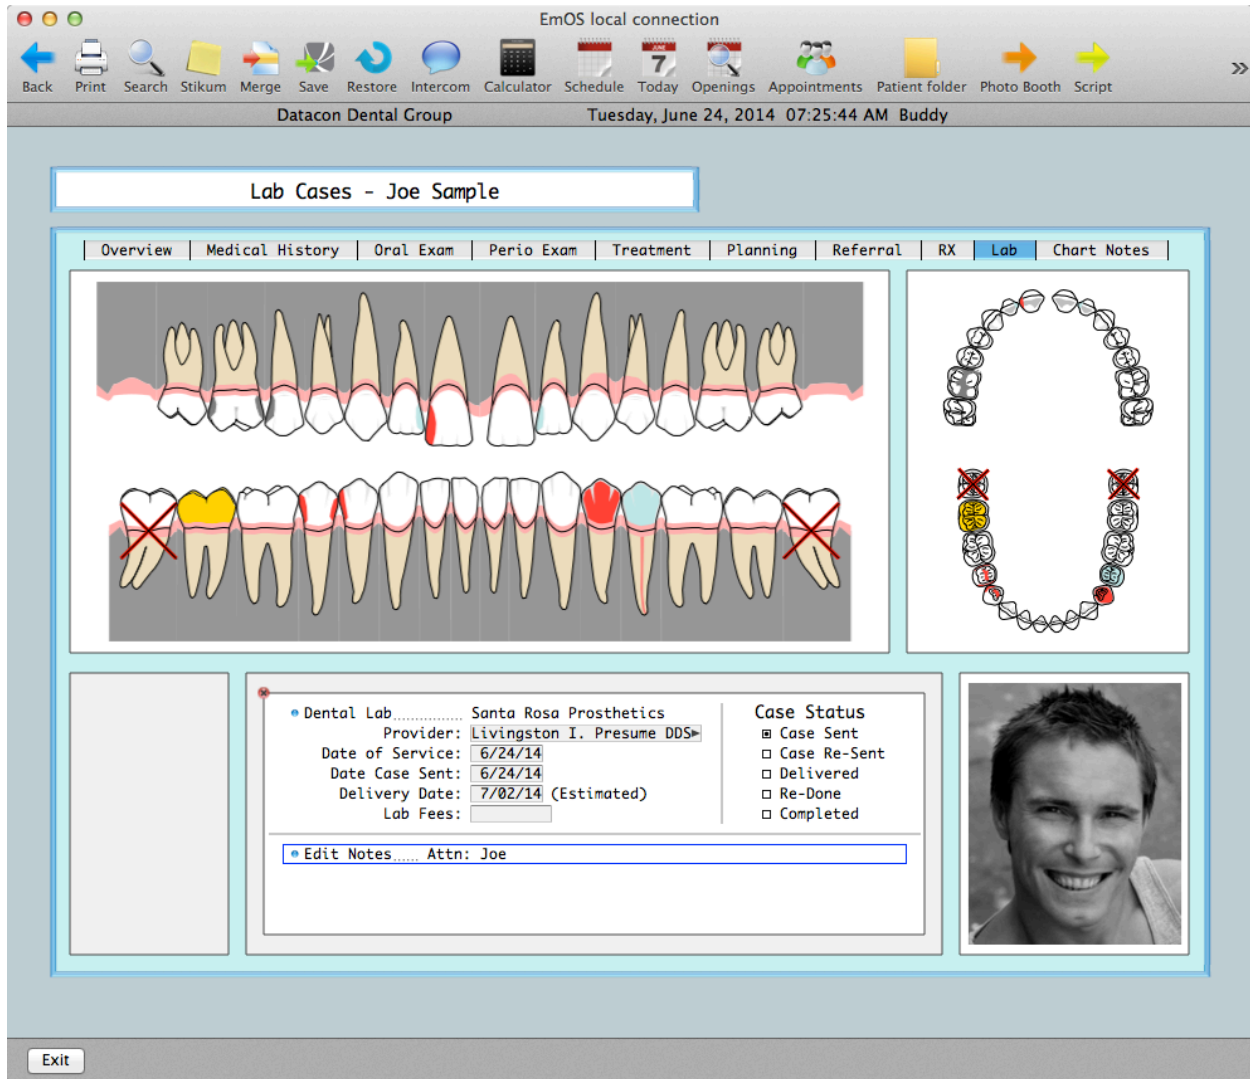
EmOS local connection

Back Print Search Stikum Merge Save Restore Intercom Calculator Schedule Today Openings Appointments Patient folder Photo Booth Script »

Datacon Dental Group Tuesday, June 24, 2014 07:25:44 AM Buddy

Lab Cases - Joe Sample

Overview | Medical History | Oral Exam | Perio Exam | Treatment | Planning | Referral | RX | Lab | Chart Notes

Dental Lab Santa Rosa Prosthetics
Provider: Livingston I. Presume DDS
Date of Service: 6/24/14
Date Case Sent: 6/24/14
Delivery Date: 7/02/14 (Estimated)
Lab Fees:

Case Status
Case Sent
Case Re-Sent
Delivered
Re-Done
Completed

Edit Notes Attn: Joe

Exit